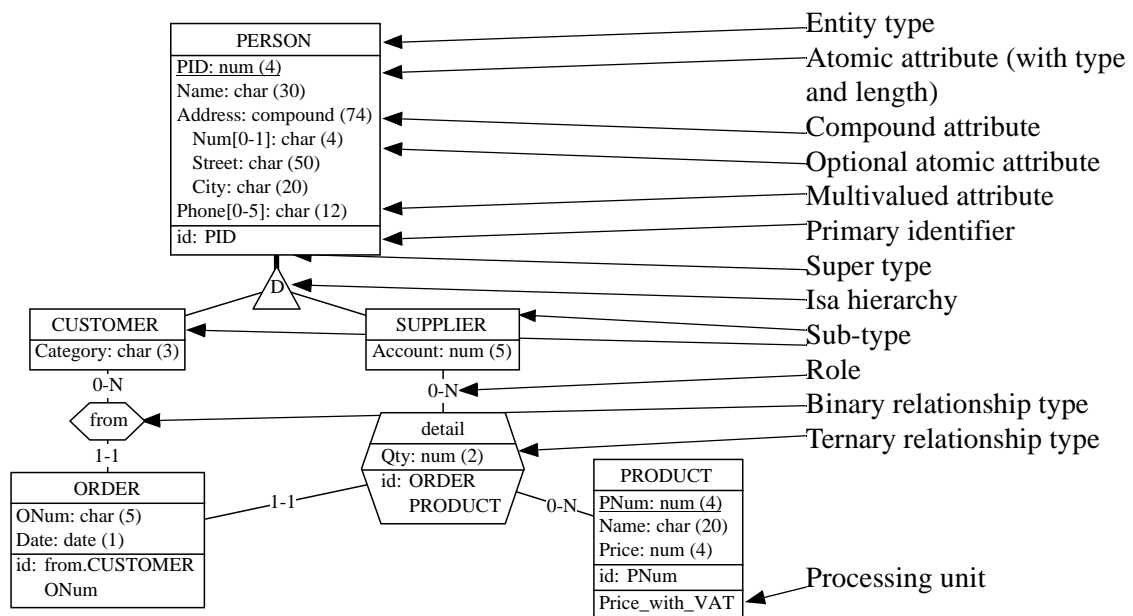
PERSON
PID: num (4)
Name: char (30)
Address: compound (74)
Num[0-1]: char (4)
Street: char (50)
City: char (20)
Phone[0-5]: char (12)
id: PID

Entity type
Atomic attribute (with type and length)
Compound attribute
Optional atomic attribute
Multivalued attribute
Primary identifier
Super type
Isa hierarchy
Sub-type
Role
Binary relationship type
Ternary relationship type
Processing unit

D

CUSTOMER
Category: char (3)

SUPPLIER
Account: num (5)

0-N
0-N

from

1-1

detail
Qty: num (2)
id: ORDER
PRODUCT

ORDER
ONum: char (5)
Date: date (1)
id: from.CUSTOMER
ONum

1-1
0-N

PRODUCT
PNum: num (4)
Name: char (20)
Price: num (4)
id: PNum
Price_with_VAT